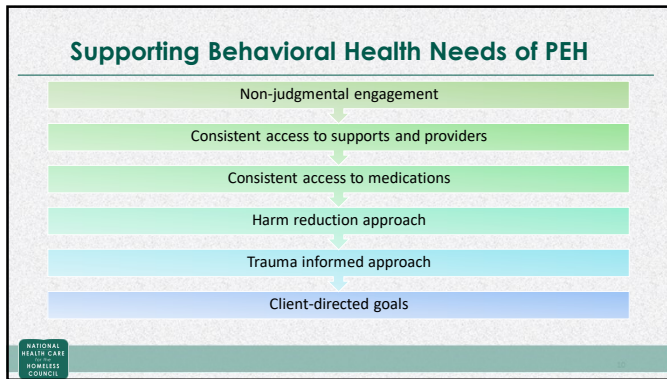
Supporting Behavioral Health Needs of PEH

Non-judgmental engagement

Consistent access to supports and providers

Consistent access to medications

Harm reduction approach

Trauma informed approach

Client-directed goals

NATIONAL HEALTH CARE for the HOMELESS COUNCIL

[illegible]